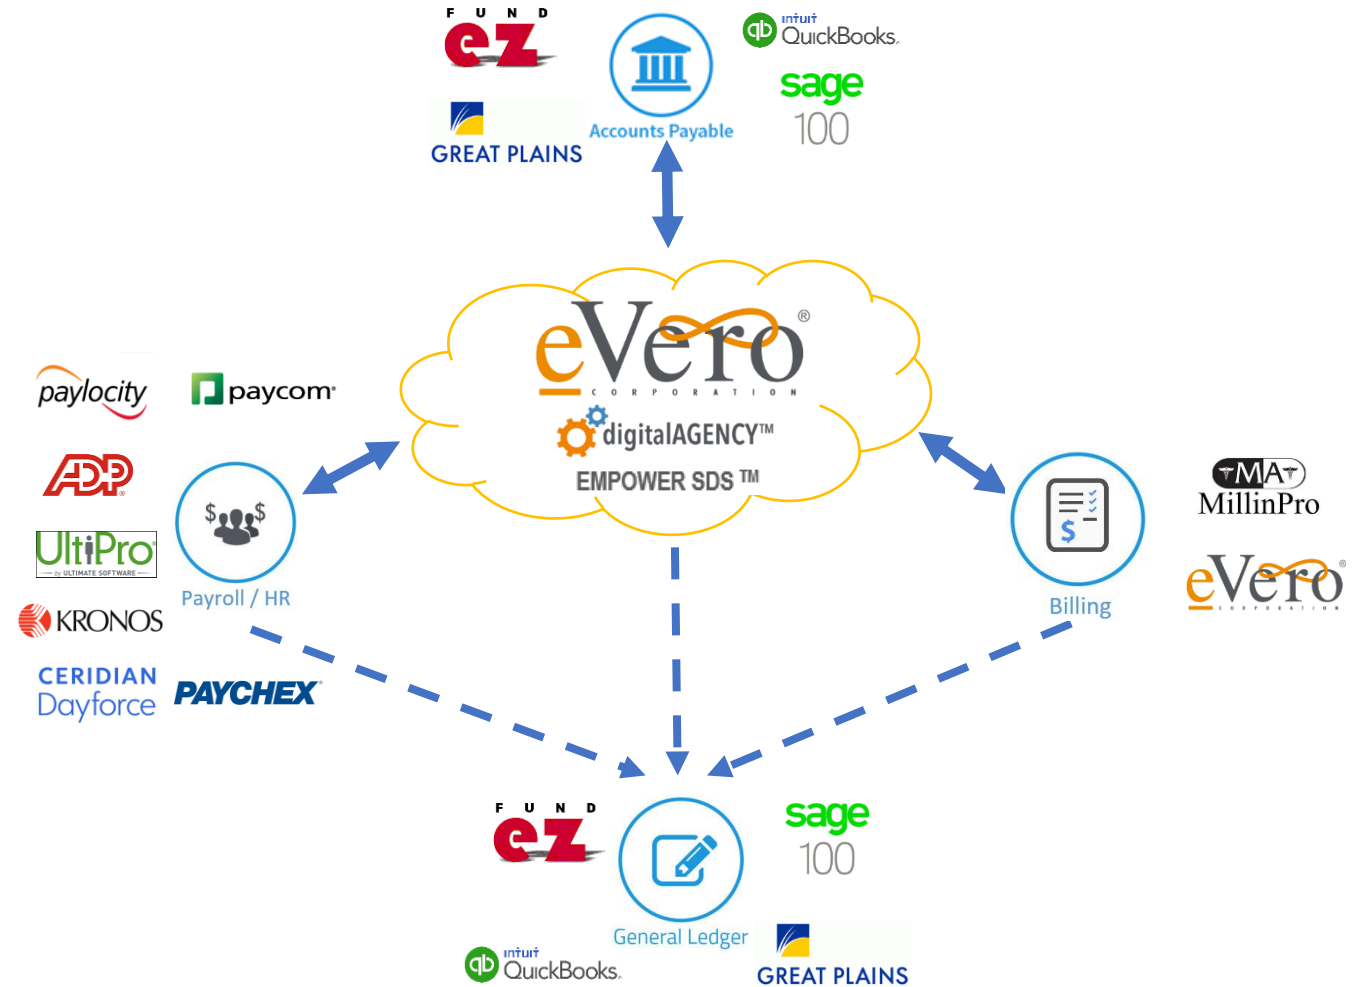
FUND ez

GREAT PLAINS

Accounts Payable

intuit QuickBooks.

sage 100

eVero®
CORPORATION

digitalAGENCY™

EMPOWER SDS ™

paylocity

paycom

ADP

UltiPro
by ULTIMATE SOFTWARE

KRONOS

CERIDIAN Dayforce

PAYCHEX

Payroll / HR

Billing

MA
MillinPro

eVero®
CORPORATION

FUND ez

General Ledger

sage 100

intuit QuickBooks.

GREAT PLAINS